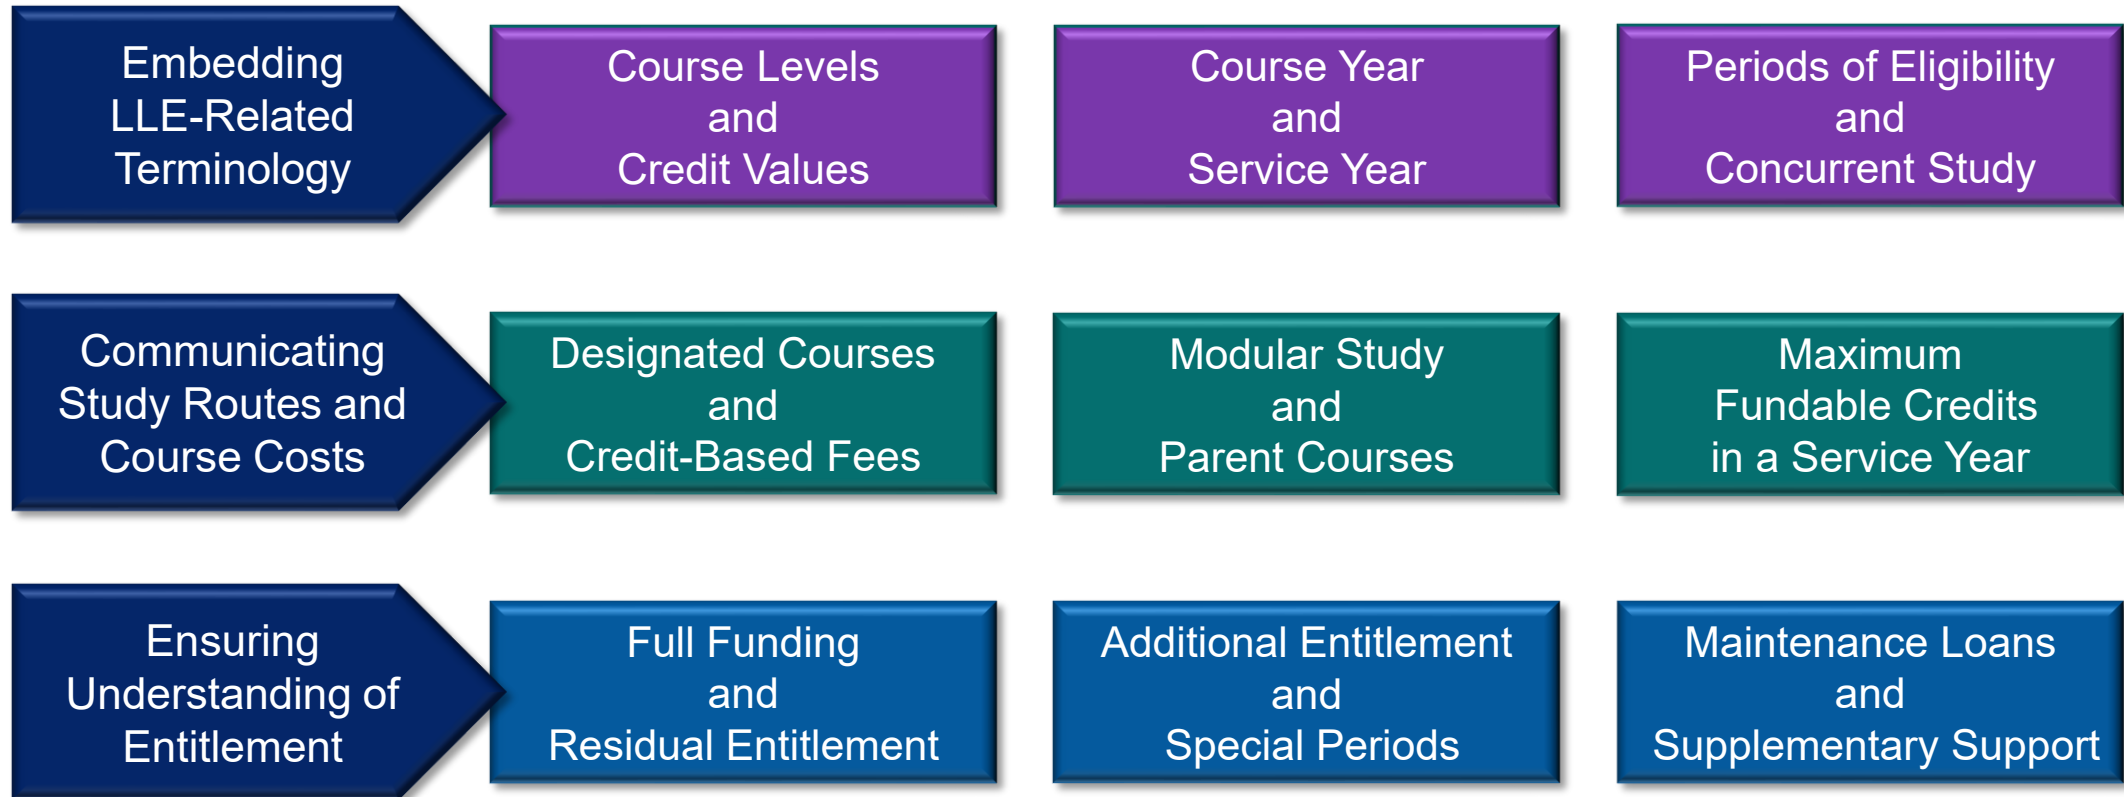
Embedding LLE-Related Terminology

Course Levels and Credit Values

Course Year and Service Year

Periods of Eligibility and Concurrent Study

Communicating Study Routes and Course Costs

Designated Courses and Credit-Based Fees

Modular Study and Parent Courses

Maximum Fundable Credits in a Service Year

Ensuring Understanding of Entitlement

Full Funding and Residual Entitlement

Additional Entitlement and Special Periods

Maintenance Loans and Supplementary Support